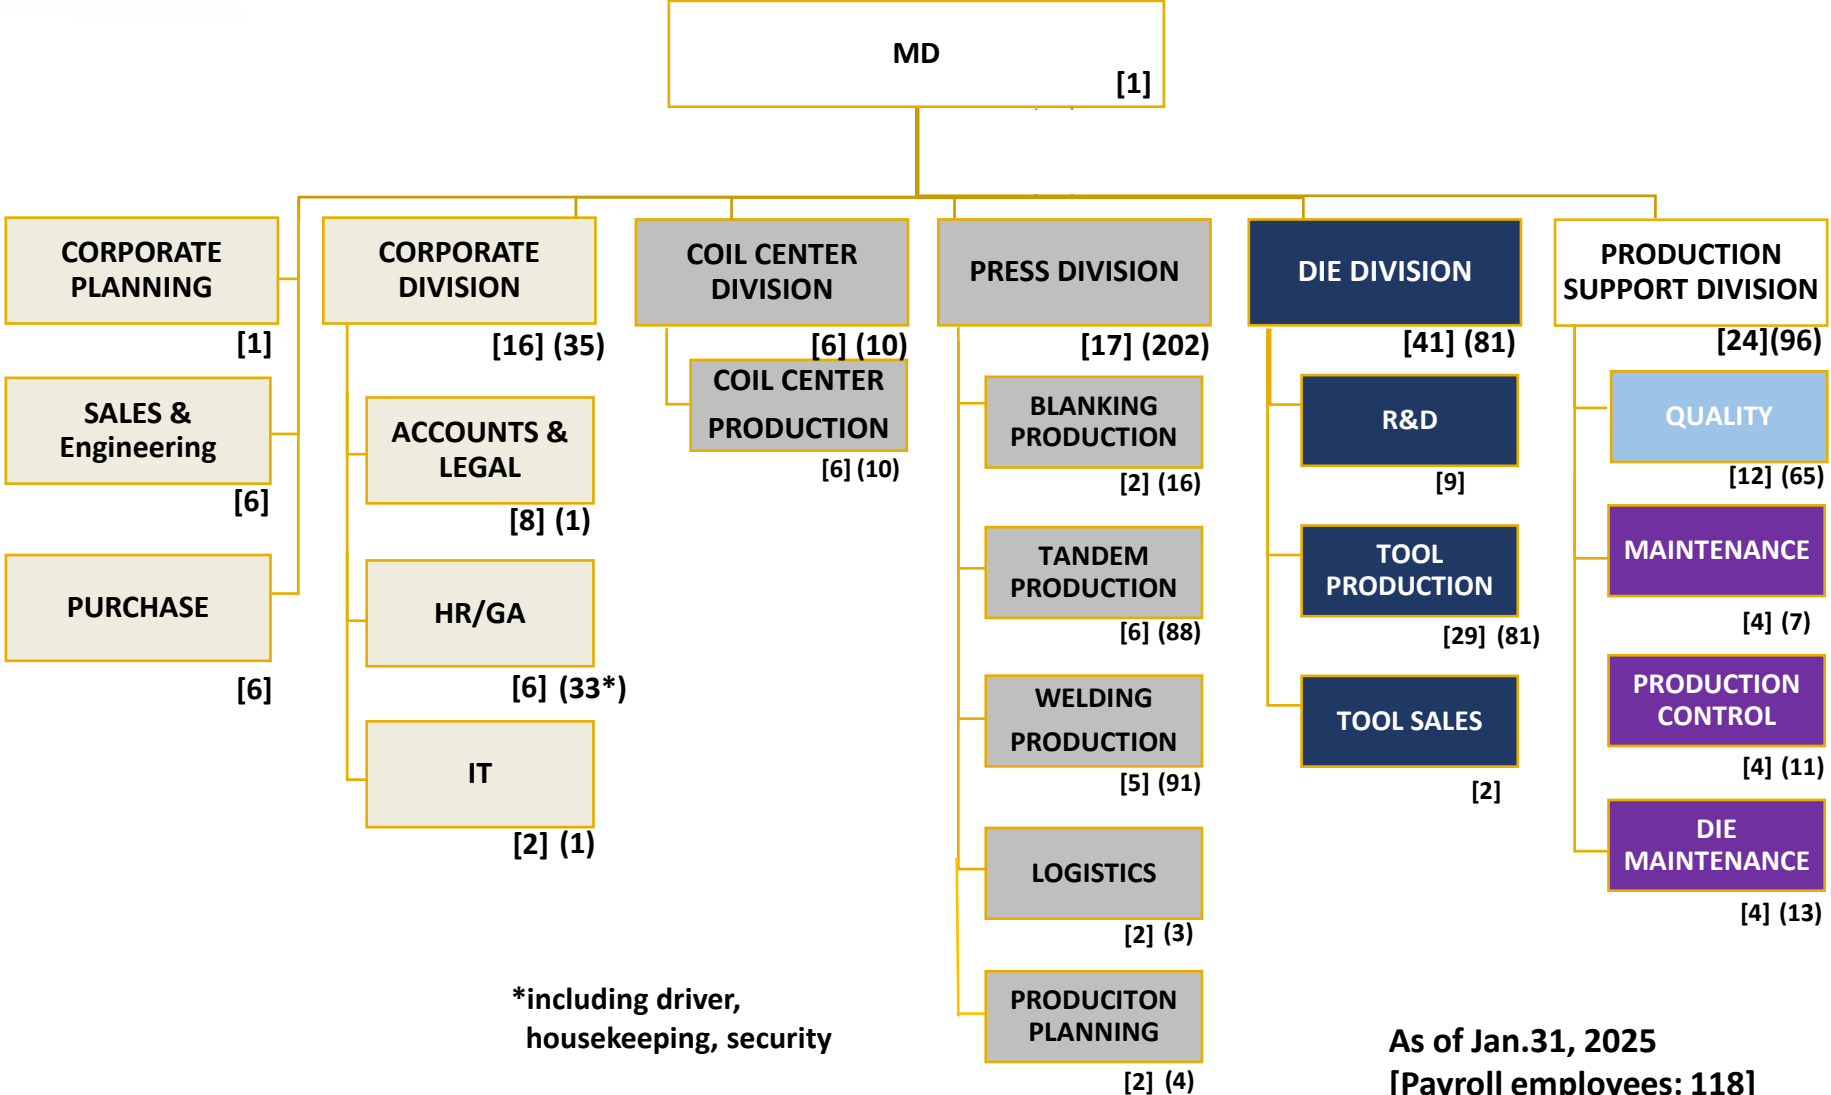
MD
[1]

CORPORATE PLANNING
[1]

SALES & Engineering
[6]

PURCHASE
[6]

CORPORATE DIVISION
[16] (35)

ACCOUNTS & LEGAL
[8] (1)

HR/GA
[6] (33*)

IT
[2] (1)

COIL CENTER DIVISION
[6] (10)

COIL CENTER PRODUCTION
[6] (10)

PRESS DIVISION
[17] (202)

BLANKING PRODUCTION
[2] (16)

TANDEM PRODUCTION
[6] (88)

WELDING PRODUCTION
[5] (91)

LOGISTICS
[2] (3)

PRODUCITON PLANNING
[2] (4)

DIE DIVISION
[41] (81)

R&D
[9]

TOOL PRODUCTION
[29] (81)

TOOL SALES
[2]

PRODUCTION SUPPORT DIVISION
[24](96)

QUALITY
[12] (65)

MAINTENANCE
[4] (7)

PRODUCTION CONTROL
[4] (11)

DIE MAINTENANCE
[4] (13)

*including driver, housekeeping, security

As of Jan.31, 2025
[Payroll employees: 118]